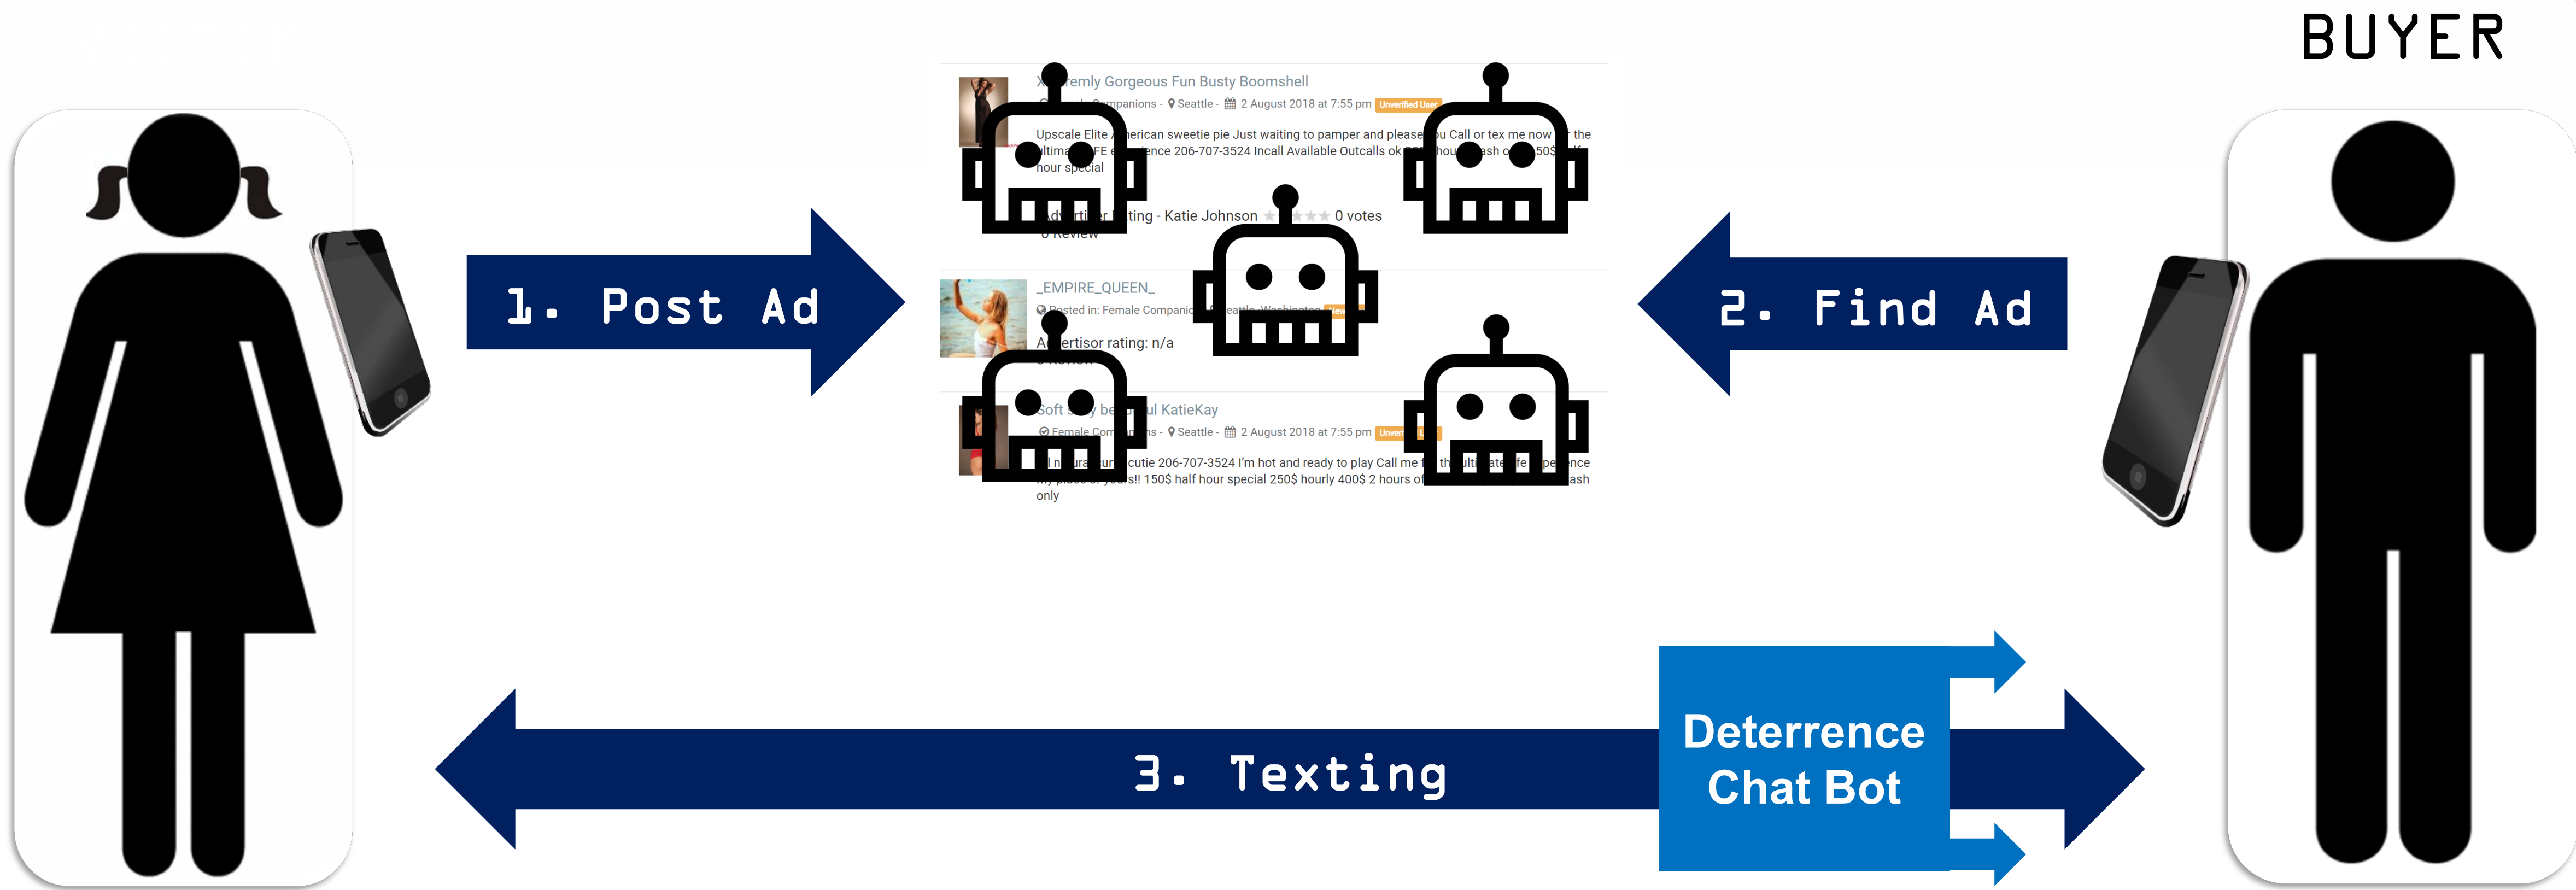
BUYER

1. Post Ad

X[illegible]emly Gorgeous Fun Busty Boomshell

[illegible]panions - Seattle - 2 August 2018 at 7:55 pm Unverified User

Upscale Elite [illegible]erican sweetie pie Just waiting to pamper and please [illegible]u Call or tex me now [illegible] the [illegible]ltima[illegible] FE e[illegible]ence 206-707-3524 Incall Available Outcalls ok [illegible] hou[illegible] ash o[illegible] 50$ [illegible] hour special

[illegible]dv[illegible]ti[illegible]r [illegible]ting - Katie Johnson 0 votes

0 Review

_EMPIRE_QUEEN_

Posted in: Female Compani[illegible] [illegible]eattle, Washington

A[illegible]ertisor rating: n/a

Soft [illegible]y be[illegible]ul KatieKay

Female Com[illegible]s - Seattle - 2 August 2018 at 7:55 pm Unver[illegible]

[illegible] n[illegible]ra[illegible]ur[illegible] cutie 206-707-3524 I'm hot and ready to play Call me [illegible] th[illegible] ulti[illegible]ate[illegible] fe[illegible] pe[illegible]nce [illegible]!! 150$ half hour special 250$ hourly 400$ 2 hours of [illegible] ash only

2. Find Ad

3. Texting

Deterrence Chat Bot